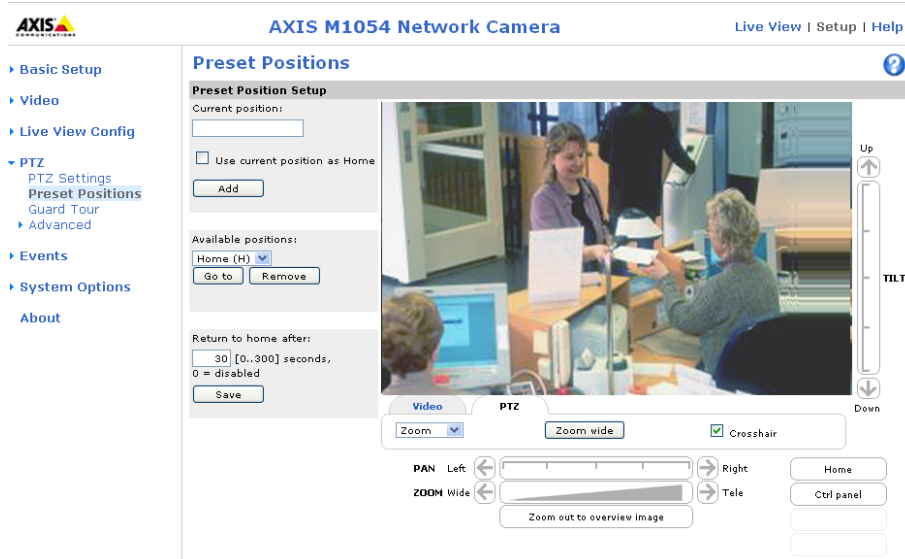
AXIS COMMUNICATIONS

AXIS M1054 Network Camera

Live View | Setup | Help

Basic Setup
Video
Live View Config
PTZ
PTZ Settings
Preset Positions
Guard Tour
Advanced
Events
System Options
About

Preset Positions

Preset Position Setup

Current position:

Use current position as Home

Add

Available positions:

Home (H)

Go to Remove

Return to home after:

30 [0..300] seconds, 0 = disabled

Save

Up

TILT

Down

Video PTZ

Zoom

Zoom wide

Crosshair

PAN Left Right

ZOOM Wide Tele

Zoom out to overview image

Home

Ctrl panel